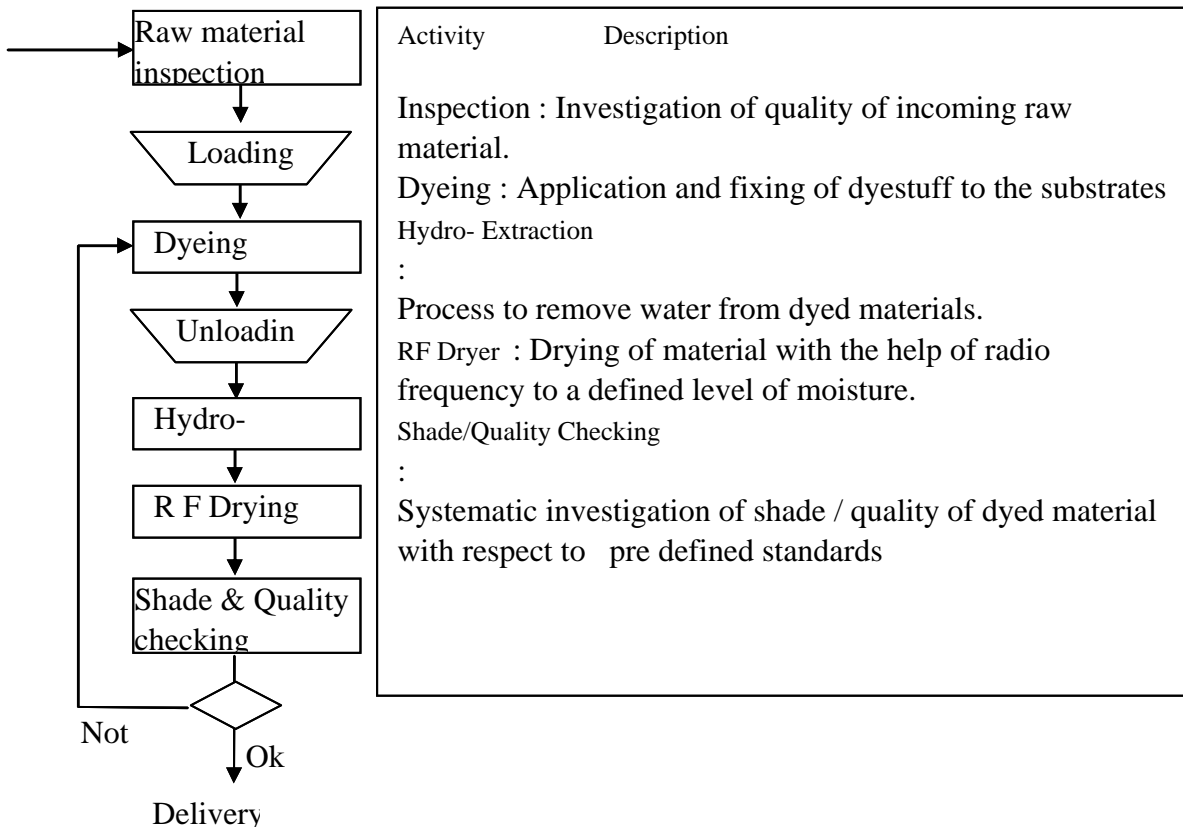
Raw material inspection

Loading

Dyeing

Unloadin

Hydro-

R F Drying

Shade & Quality checking

Not

Ok

Delivery

Activity Description

Inspection : Investigation of quality of incoming raw material.

Dyeing : Application and fixing of dyestuff to the substrates

Hydro- Extraction

:

Process to remove water from dyed materials.

RF Dryer : Drying of material with the help of radio frequency to a defined level of moisture.

Shade/Quality Checking

:

Systematic investigation of shade / quality of dyed material with respect to pre defined standards